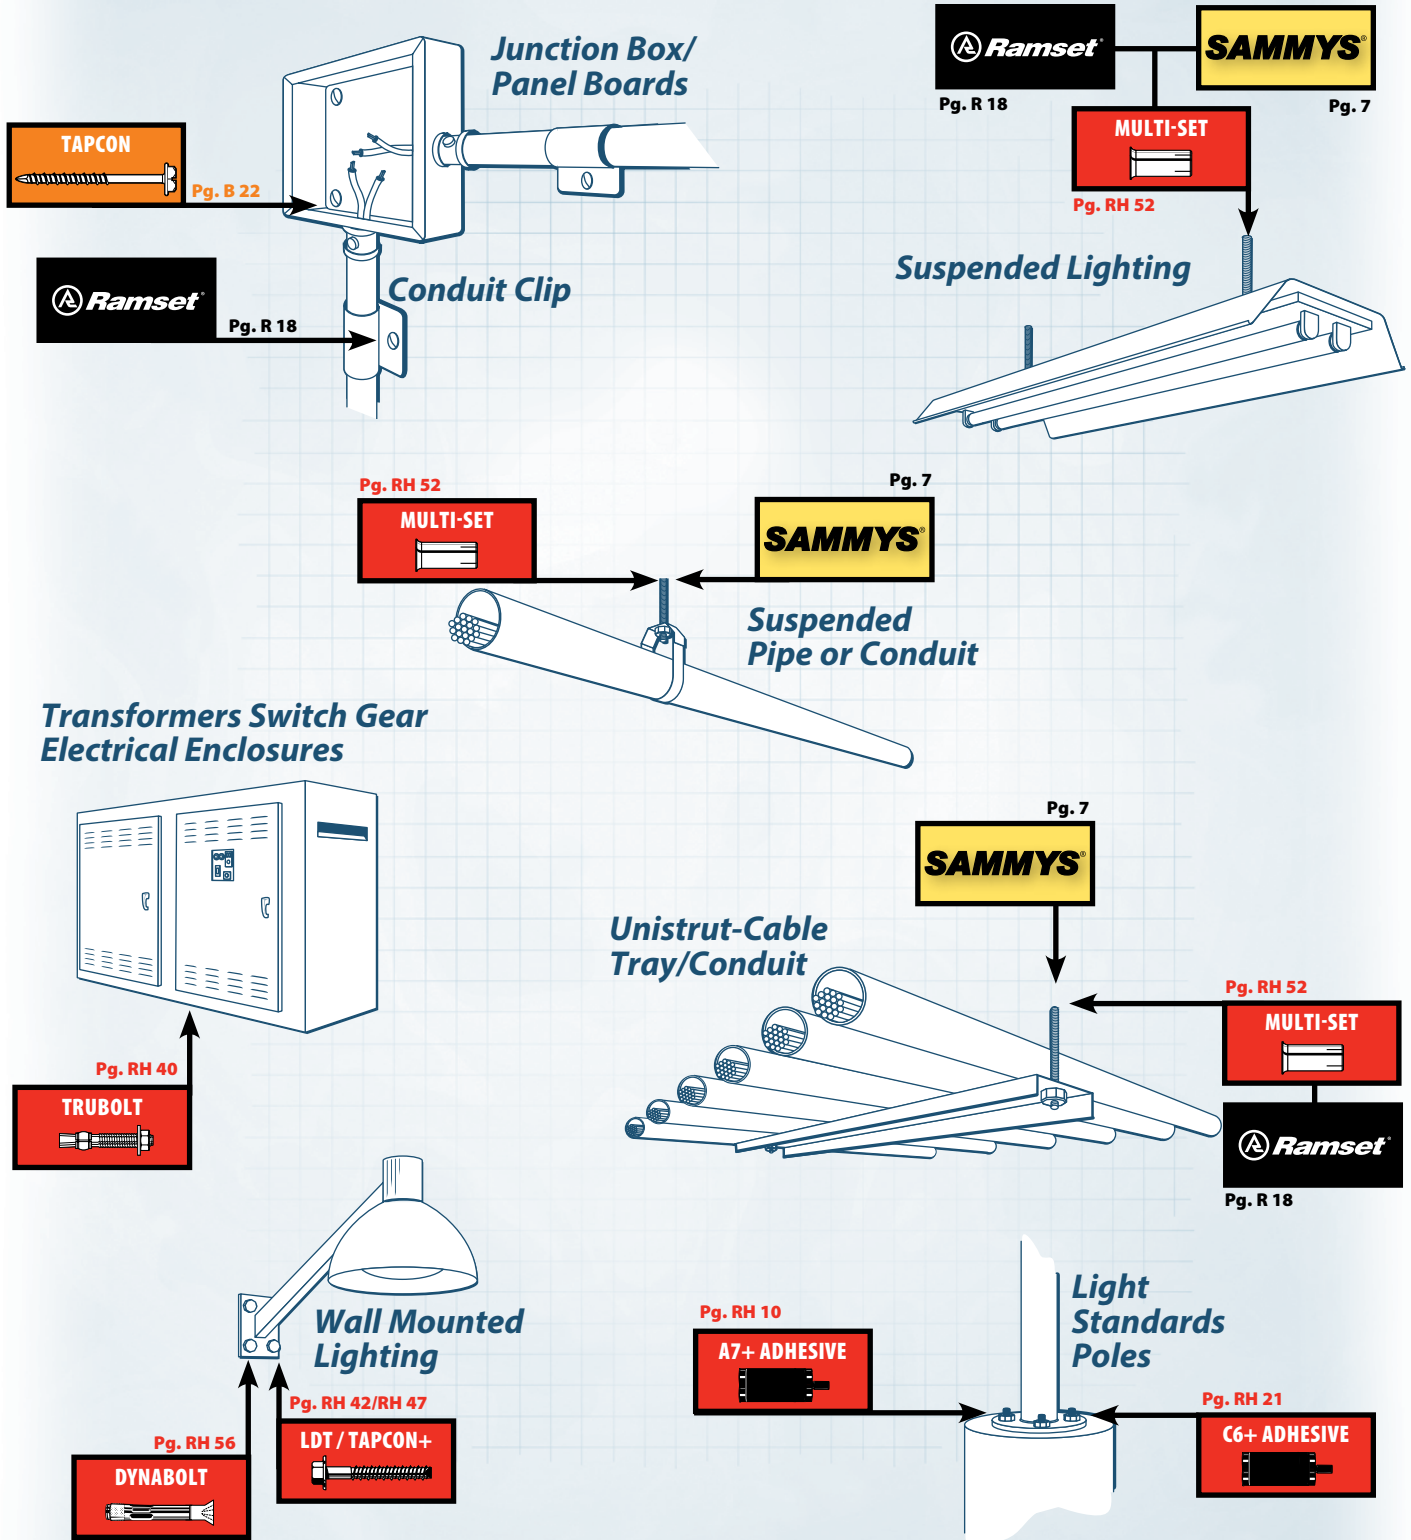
Junction Box/
Panel Boards

TAPCON
Pg. B 22

Ramset
Pg. R 18

Conduit Clip

Ramset
Pg. R 18

SAMMYS
Pg. 7

MULTI-SET
Pg. RH 52

Suspended Lighting

Pg. RH 52
MULTI-SET

Pg. 7
SAMMYS

Suspended
Pipe or Conduit

Transformers Switch Gear
Electrical Enclosures

Pg. RH 40
TRUBOLT

Pg. 7
SAMMYS

Unistrut-Cable
Tray/Conduit

Pg. RH 52
MULTI-SET

Ramset
Pg. R 18

Wall Mounted
Lighting

Pg. RH 56
DYNABOLT

Pg. RH 42/RH 47
LDT / TAPCON+

Pg. RH 10
A7+ ADHESIVE

Light
Standards
Poles

Pg. RH 21
C6+ ADHESIVE